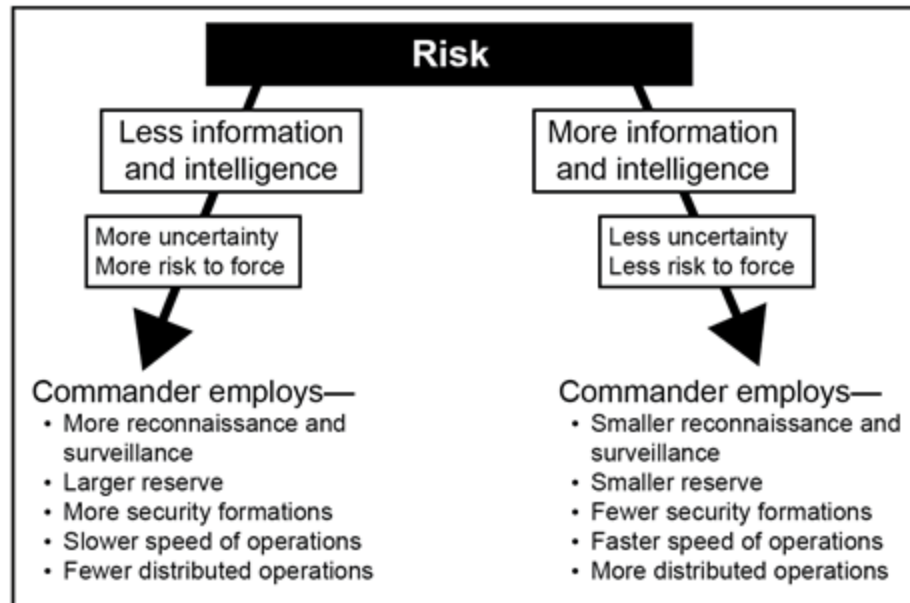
Risk

Less information and intelligence

More uncertainty
More risk to force

Commander employs—
• More reconnaissance and surveillance
• Larger reserve
• More security formations
• Slower speed of operations
• Fewer distributed operations

More information and intelligence

Less uncertainty
Less risk to force

Commander employs—
• Smaller reconnaissance and surveillance
• Smaller reserve
• Fewer security formations
• Faster speed of operations
• More distributed operations